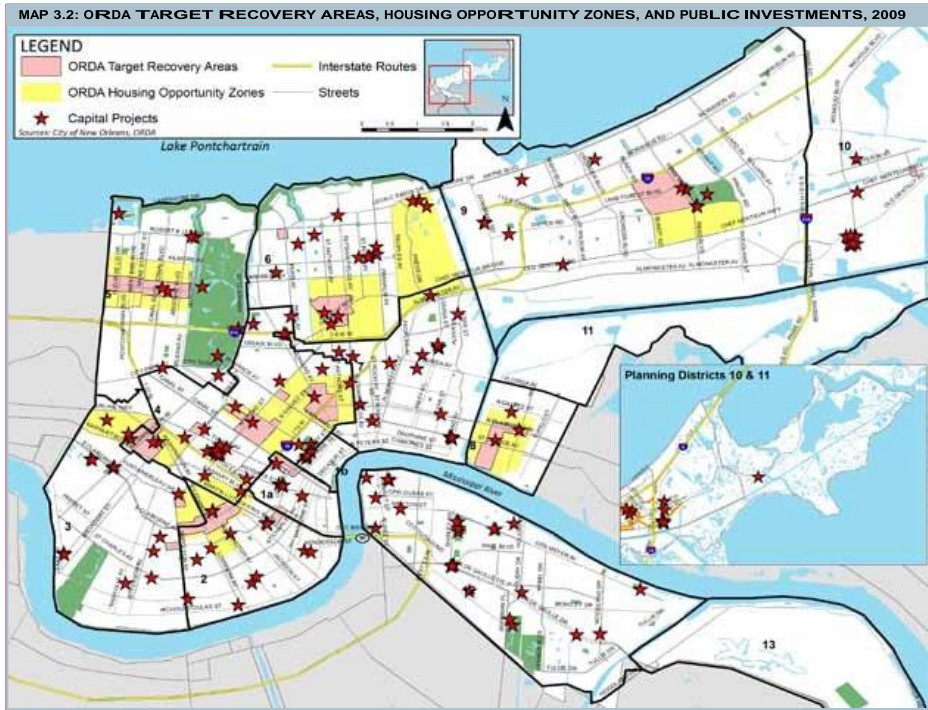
MAP 3.2: ORDA TARGET RECOVERY AREAS, HOUSING OPPORTUNITY ZONES, AND PUBLIC INVESTMENTS, 2009

LEGEND
ORDA Target Recovery Areas
Interstate Routes
ORDA Housing Opportunity Zones
Streets
Capital Projects
Sources: City of New Orleans, ORDA

Lake Pontchartrain

Planning Districts 10 & 11

Mississippi River

1a
2
3
4
5
6
7
8
9
10
11
13